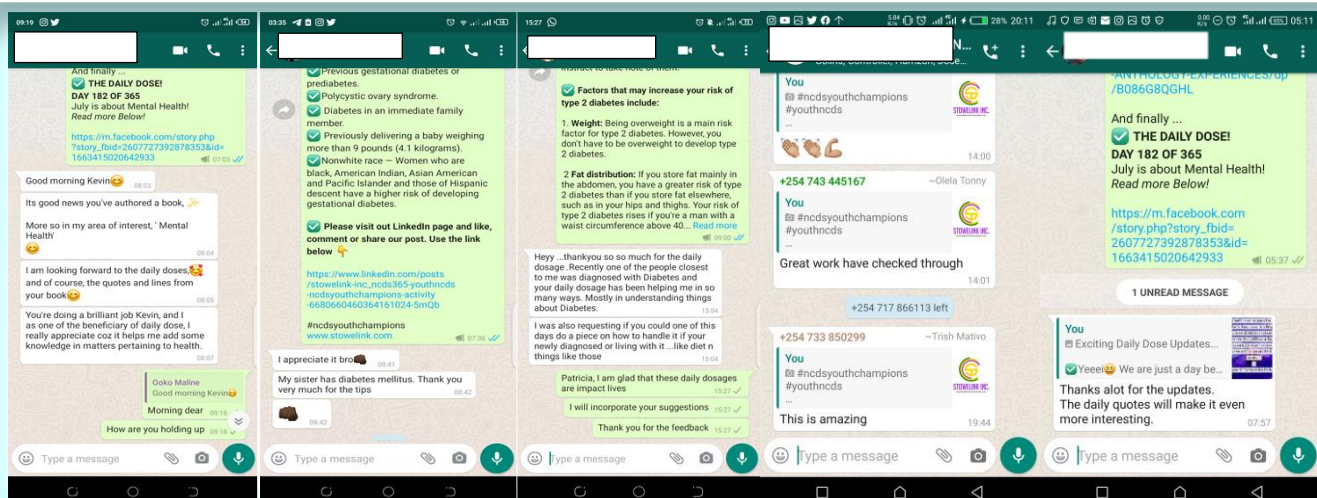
09:19

And finally ...
THE DAILY DOSE!
July is about Mental Health!
Read more Below!

https://m.facebook.com/story.php?story_fbid=2607727392878353&id=1663415020642933
07:03

Good morning Kevin 08:03

Its good news you've authored a book,

More so in my area of interest, ' Mental Health'
08:04

I am looking forward to the daily doses, and of course, the quotes and lines from your book
08:05

You're doing a brilliant job Kevin, and I as one of the beneficiary of daily dose, I really appreciate coz it helps me add some knowledge in matters pertaining to health.
08:07

Ooko Maline
Good morning Kevin
Morning dear 09:18

How are you holding up 09:18

Type a message

03:35

Previous gestational diabetes or prediabetes.
Polycystic ovary syndrome.
Diabetes in an immediate family member.
Previously delivering a baby weighing more than 9 pounds (4.1 kilograms).
Nonwhite race — Women who are black, American Indian, Asian American and Pacific Islander and those of Hispanic descent have a higher risk of developing gestational diabetes.

Please visit out LinkedIn page and like, comment or share our post. Use the link below

https://www.linkedin.com/posts/stowelink-inc_ncds365-youthncds-ncdsyouthchampions-activity-6680660460364161024-5mQb

#ncdsyouthchampions
www.stowelink.com
07:30

I appreciate it bro 08:41

My sister has diabetes mellitus. Thank you very much for the tips 08:42

08:42

Type a message

15:27

Factors that may increase your risk of type 2 diabetes include:

1. Weight: Being overweight is a main risk factor for type 2 diabetes. However, you don't have to be overweight to develop type 2 diabetes.

2 Fat distribution: If you store fat mainly in the abdomen, you have a greater risk of type 2 diabetes than if you store fat elsewhere, such as in your hips and thighs. Your risk of type 2 diabetes rises if you're a man with a waist circumference above 40... Read more
09:00

Hey ...thankyou so so much for the daily dosage .Recently one of the people closest to me was diagnosed with Diabetes and your daily dosage has been helping me in so many ways. Mostly in understanding things about Diabetes. 15:04

I was also requesting if you could one of this days do a piece on how to handle it if your newly diagnosed or living with it ...like diet n things like those 15:04

Patricia, I am glad that these daily dosages are impact lives 15:27

I will incorporate your suggestions 15:27

Thank you for the feedback 15:27

Type a message

28% 20:11

You
#ncdsyouthchampions #youthncds
STOWELINK INC.
14:00

+254 743 445167 ~Olela Tonny
You
#ncdsyouthchampions #youthncds
...
STOWELINK INC.
Great work have checked through
14:01

+254 717 866113 left

+254 733 850299 ~Trish Mativo
You
#ncdsyouthchampions #youthncds
STOWELINK INC.
This is amazing
19:44

Type a message

05:11

-ANTHOLOGY-EXPERIENCES/dp/B086G8QGHL

And finally ...
THE DAILY DOSE!
DAY 182 OF 365
July is about Mental Health!
Read more Below!

https://m.facebook.com/story.php?story_fbid=2607727392878353&id=1663415020642933
05:37

1 UNREAD MESSAGE

You
Exciting Daily Dose Updates...
Yeeei We are just a day be...

Thanks alot for the updates. The daily quotes will make it even more interesting.
07:57

Type a message